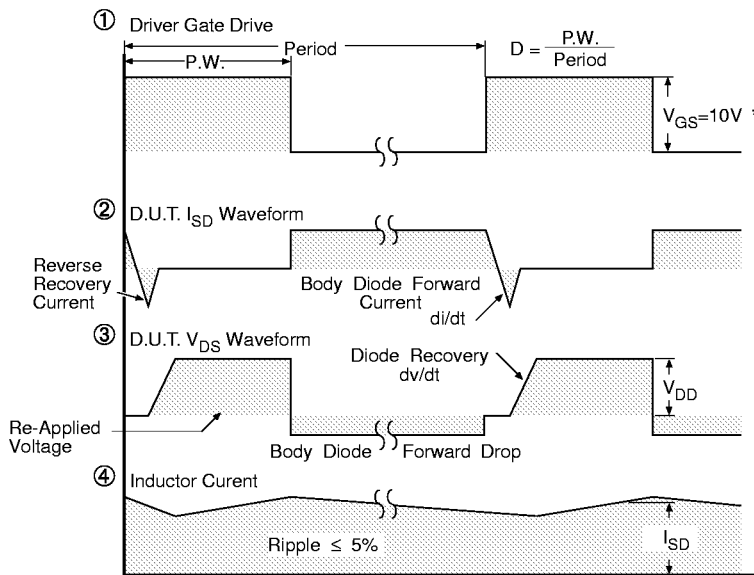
① Driver Gate Drive

Period

P.W.

$D = \frac{P.W.}{Period}$

$V_{GS}$=10V

② D.U.T. $I_{SD}$ Waveform

Reverse Recovery Current

Body Diode Forward Current

di/dt

③ D.U.T. $V_{DS}$ Waveform

Diode Recovery dv/dt

$V_{DD}$

Re-Applied Voltage

Body Diode Forward Drop

④ Inductor Curent

Ripple ≤ 5%

$I_{SD}$